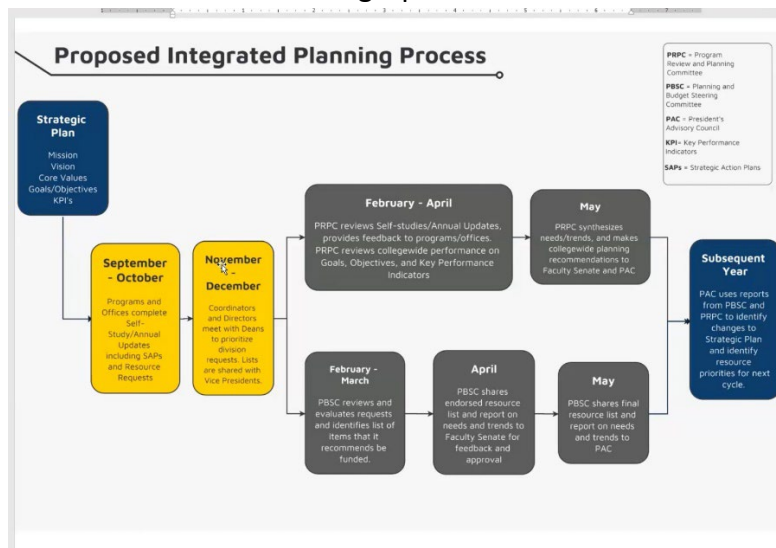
Proposed Integrated Planning Process

PRPC = Program Review and Planning Committee

PBSC = Planning and Budget Steering Committee

PAC = President's Advisory Council

KPI= Key Performance Indicators

SAPs = Strategic Action Plans

Strategic Plan

Mission
Vision
Core Values
Goals/Objectives
KPI's

September - October

Programs and Offices complete Self-Study/Annual Updates including SAPs and Resource Requests.

November - December

Coordinators and Directors meet with Deans to prioritize division requests. Lists are shared with Vice Presidents.

February - April

PRPC reviews Self-studies/Annual Updates, provides feedback to programs/offices. PRPC reviews collegewide performance on Goals, Objectives, and Key Performance Indicators

May

PRPC synthesizes needs/trends, and makes collegewide planning recommendations to Faculty Senate and PAC

February - March

PBSC reviews and evaluates requests and identifies list of items that it recommends be funded.

April

PBSC shares endorsed resource list and report on needs and trends to Faculty Senate for feedback and approval

May

PBSC shares final resource list and report on needs and trends to PAC

Subsequent Year

PAC uses reports from PBSC and PRPC to identify changes to Strategic Plan and identify resource priorities for next cycle.